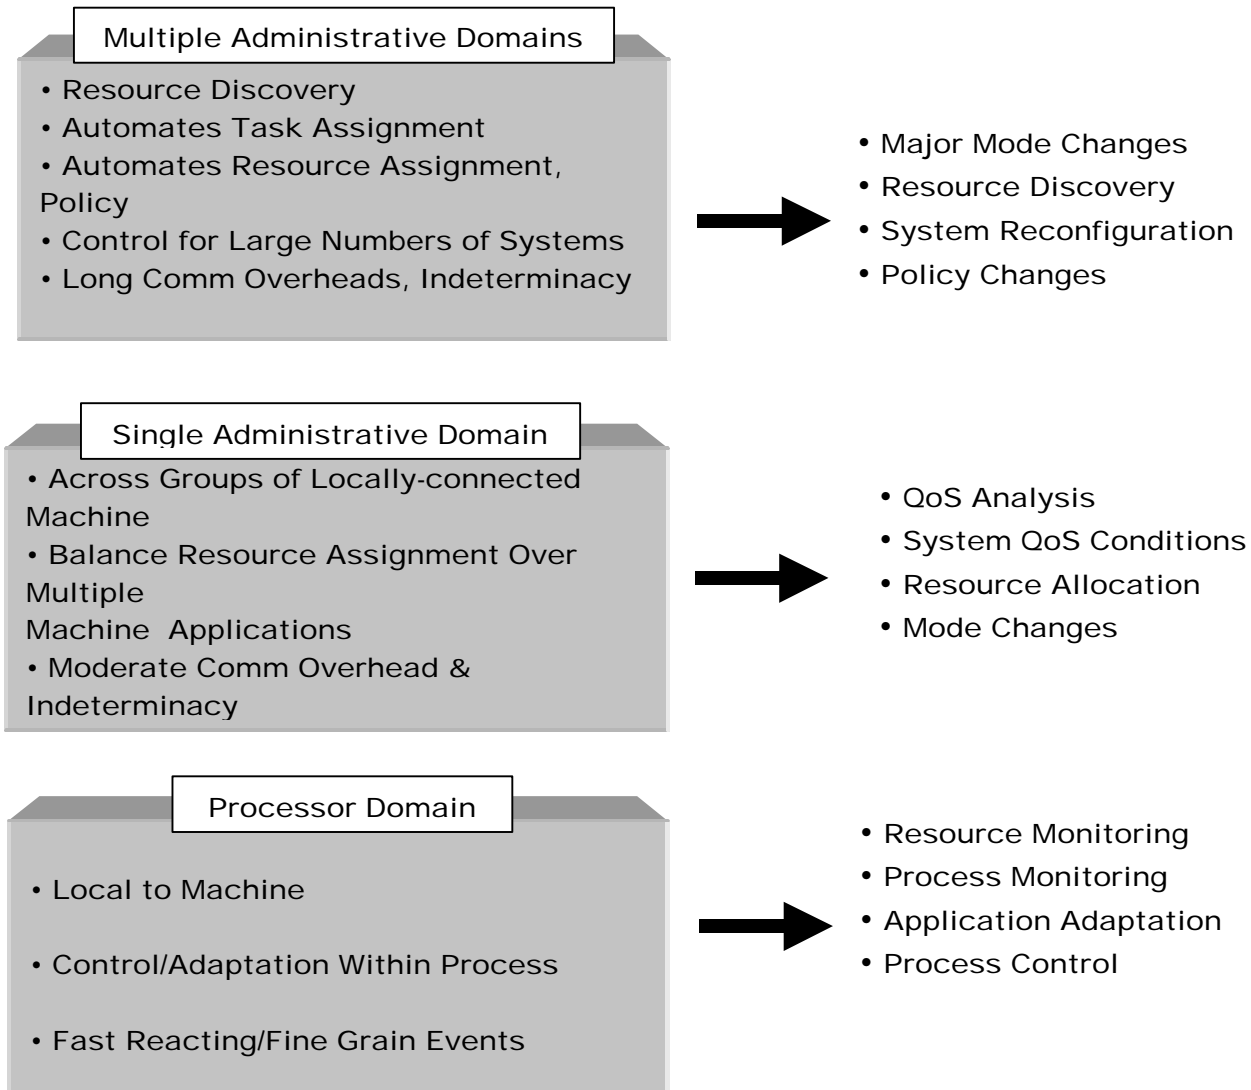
Multiple Administrative Domains

• Resource Discovery
• Automates Task Assignment
• Automates Resource Assignment, Policy
• Control for Large Numbers of Systems
• Long Comm Overheads, Indeterminacy

• Major Mode Changes
• Resource Discovery
• System Reconfiguration
• Policy Changes

Single Administrative Domain

• Across Groups of Locally-connected Machine
• Balance Resource Assignment Over Multiple
Machine Applications
• Moderate Comm Overhead & Indeterminacy

• QoS Analysis
• System QoS Conditions
• Resource Allocation
• Mode Changes

Processor Domain

• Local to Machine

• Control/Adaptation Within Process

• Fast Reacting/Fine Grain Events

• Resource Monitoring
• Process Monitoring
• Application Adaptation
• Process Control